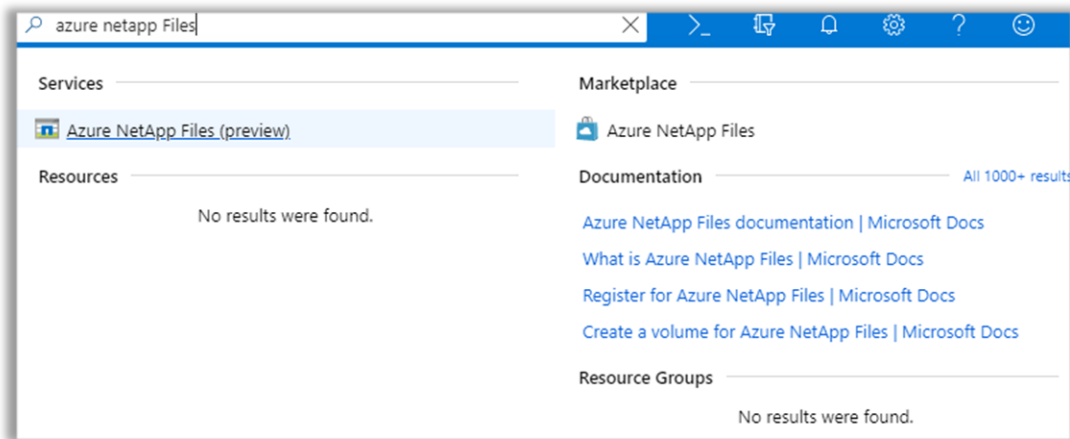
azure netapp Files

Services

Azure NetApp Files (preview)

Resources

No results were found.

Marketplace

Azure NetApp Files

Documentation

All 1000+ results

Azure NetApp Files documentation | Microsoft Docs

What is Azure NetApp Files | Microsoft Docs

Register for Azure NetApp Files | Microsoft Docs

Create a volume for Azure NetApp Files | Microsoft Docs

Resource Groups

No results were found.